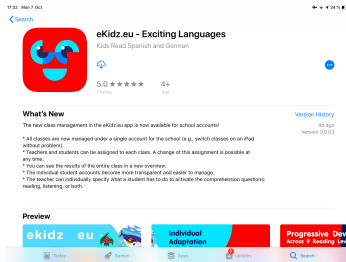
17:33 Mon 7. Oct

34 %

Search

eKidz.eu - Exciting Languages

Kids Read Spanish and German

5.0 ★★★★★

4+

Age

What's New

Version History

The new class management in the eKidz.eu app is now available for school accounts!

4d ago

Version 3.0.03

* All classes are now managed under a single account for the school (e.g., switch classes on an iPad without problem).
* Teachers and students can be assigned to each class. A change of this assignment is possible at any time.
* You can see the results of the entire class in a new overview.
* The individual student accounts become more transparent and easier to manage.
* The teacher can individually specify what a student has to do to activate the comprehension questions: reading, listening, or both.

Preview

ekidz eu

Individual Adaptation

Progressive Dev

Across 9 Reading Lev

Today

Games

Apps

Updates

Search